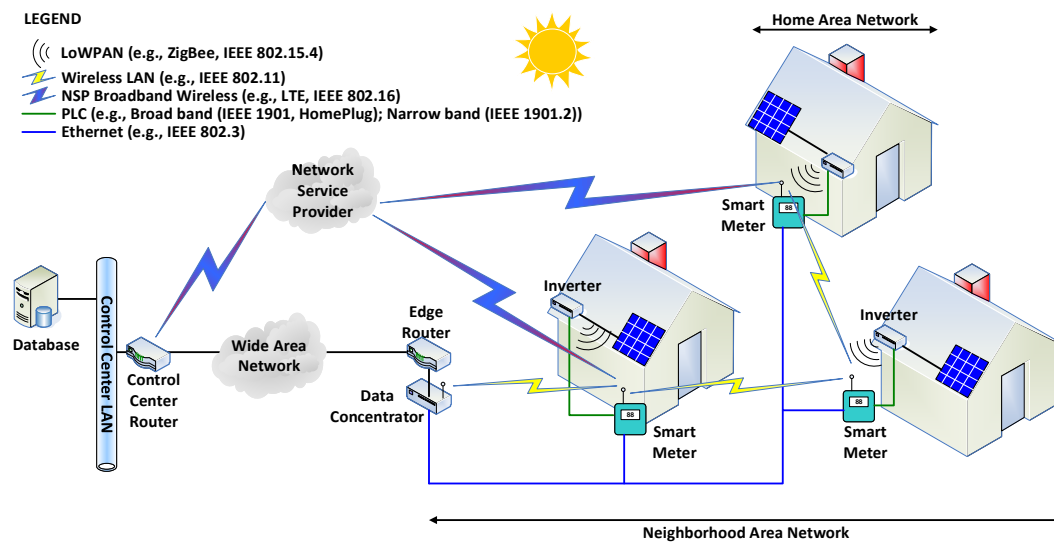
LEGEND
LoWPAN (e.g., ZigBee, IEEE 802.15.4)
Wireless LAN (e.g., IEEE 802.11)
NSP Broadband Wireless (e.g., LTE, IEEE 802.16)
PLC (e.g., Broad band (IEEE 1901, HomePlug); Narrow band (IEEE 1901.2))
Ethernet (e.g., IEEE 802.3)

Home Area Network

Network Service Provider

Smart Meter

88

Database

Control Center LAN

Control Center Router

Wide Area Network

Edge Router

Data Concentrator

Inverter

88

Smart Meter

Inverter

88

Smart Meter

Neighborhood Area Network